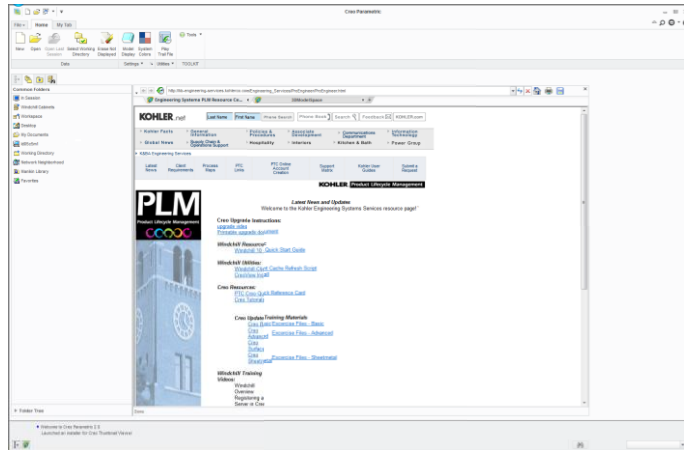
Creo Parametric

File | Home | My Tab

New | Open | Open Last Session | Select Working Directory | Erase Not Displayed | Model Display | System Colors | Play Trail File | Tools

Data | Settings | Utilities | TOOLKIT

Common Folders
In Session
Windchill Cabinets
Workspace
Desktop
My Documents
Working Directory
Network Neighborhood
Manikin Library
Favorites

Folder Tree

Engineering Systems PLM Resource Ce...

KOHLER.net | Last Name | First Name | Phone Search | Search | Feedback | KOHLER.com

Kohler Facts | General Information | Policies & Procedures | Associate Development | Communications Department | Information Technology
Global News | Supply Chain & Operations Support | Hospitality | Interiors | Kitchen & Bath | Power Group

KBEs Engineering Services

Latest News | Client Requirements | Process Maps | PTC Links | PTC Online Account Creation | Support Matrix | Kohler User Guides | Submit a Request

KOHLER Product Lifecycle Management

PLM
Product Lifecycle Management

Latest News and Updates:
Welcome to the Kohler Engineering Systems Services resource page!

Creo Upgrade Instructions:
upgrade video
Printable upgrade document

Windchill Resource:
Windchill 10 Quick Start Guide

Windchill Utilities:
Windchill Client Cache Refresh Script
CreoView Install

Creo Resources:
PTC Creo Quick Reference Card
Creo Tutorials

Creo Update Training Materials
Creo Basic | Excercise Files - Basic
Creo Advanced | Excercise Files - Advanced
Creo Surface
Creo Sheetmetal | Excercise Files - Sheetmetal

Windchill Training Videos:
Windchill Overview
Registering a Server in Creo

Done

Welcome to Creo Parametric 2.0.
Launched an installer for Creo Thumbnail Viewer